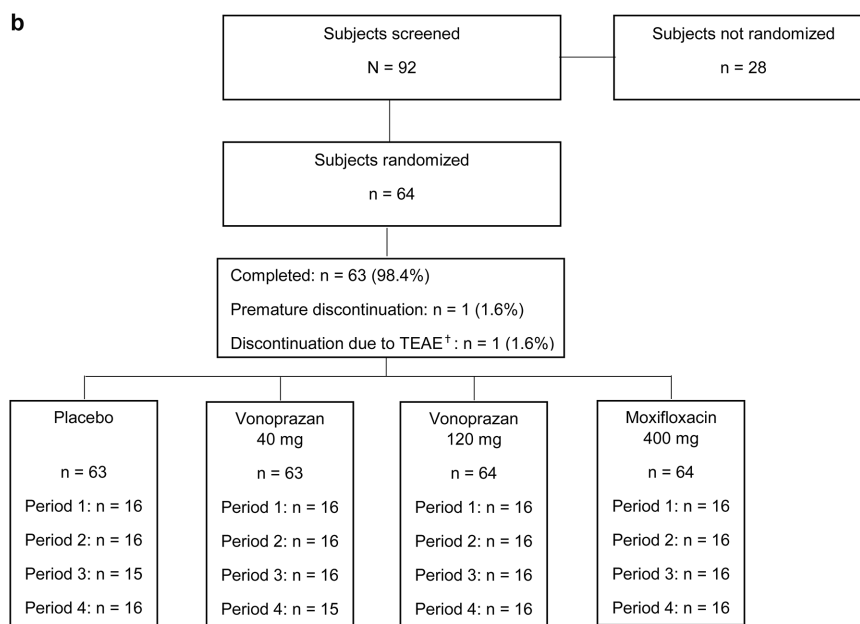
b

Subjects screened

N = 92

Subjects not randomized

n = 28

Subjects randomized

n = 64

Completed: n = 63 (98.4%)

Premature discontinuation: n = 1 (1.6%)

Discontinuation due to TEAE$^{\dagger}$: n = 1 (1.6%)

Placebo

n = 63

Period 1: n = 16

Period 2: n = 16

Period 3: n = 15

Period 4: n = 16

Vonoprazan 40 mg

n = 63

Period 1: n = 16

Period 2: n = 16

Period 3: n = 16

Period 4: n = 15

Vonoprazan 120 mg

n = 64

Period 1: n = 16

Period 2: n = 16

Period 3: n = 16

Period 4: n = 16

Moxifloxacin 400 mg

n = 64

Period 1: n = 16

Period 2: n = 16

Period 3: n = 16

Period 4: n = 16